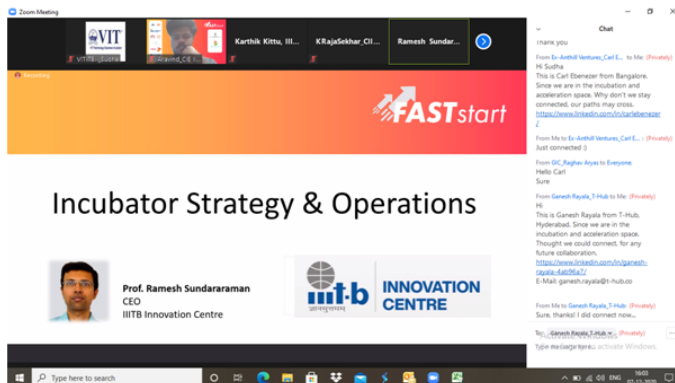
Zoom Meeting

VIT

VIT-TBI...

Aravind_CE I...

Karthik Kittu, III...

KRajaSekhar_CII...

Ramesh Sundar...

Recording

FASTstart

Incubator Strategy & Operations

Prof. Ramesh Sundararaman
CEO
IIITB Innovation Centre

iiit·b INNOVATION CENTRE

Chat

Thank you

From Ev-Anthill Ventures_Carl E... to Me: (Privately)
Hi Sudha
This is Carl Ebenezer from Bangalore. Since we are in the incubation and acceleration space. Why don't we stay connected, our paths may cross. https://www.linkedin.com/in/carlebenezer/

From Me to Ev-Anthill Ventures_Carl E... (Privately)
Just connected :)

From GIC_Raghav Arya to Everyone:
Hello Carl
Sure

From Ganesh Rayala_T-Hub to Me: (Privately)
Hi
This is Ganesh Rayala from T-Hub, Hyderabad. Since we are in the incubation and acceleration space. Thought we could connect, for any future collaboration.
https://www.linkedin.com/in/ganesh-rayala-4ab96a7/
E-Mail: ganesh.rayala@t-hub.co

From Me to Ganesh Rayala_T-Hub (Privately)
Sure. thanks! I did connect now...

To: Ganesh Rayala_T-Hub (Privately)

Type message here...

Activate Windows

Type here to search

ENG

16:03
07-12-2020